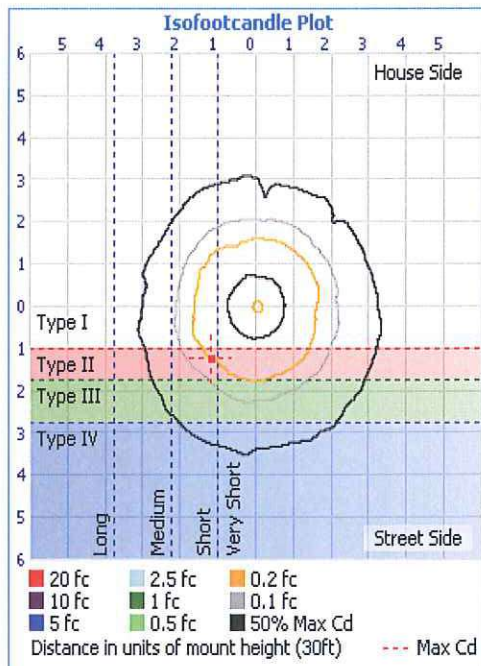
Isofootcandle Plot

5 4 3 2 1 0 1 2 3 4 5

6 5 4 3 2 1 0 1 2 3 4 5 6

House Side

Type I

Type II

Type III

Type IV

Long

Medium

Short

Very Short

Street Side

20 fc
10 fc
5 fc
2.5 fc
1 fc
0.5 fc
0.2 fc
0.1 fc
50% Max Cd

Distance in units of mount height (30ft)

--- Max Cd